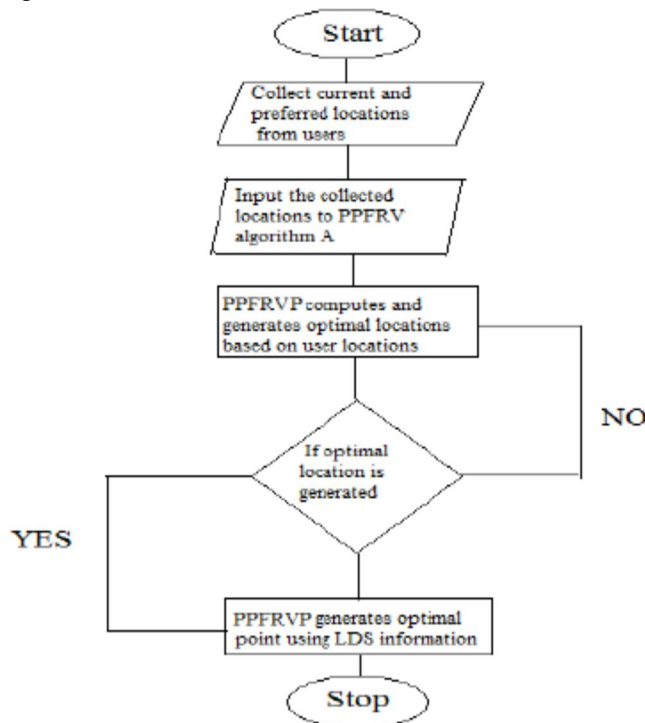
Start

Collect current and preferred locations from users

Input the collected locations to PPFRV algorithm A

PPFRVP computes and generates optimal locations based on user locations

If optimal location is generated

NO

YES

PPFRVP generates optimal point using LDS information

Stop